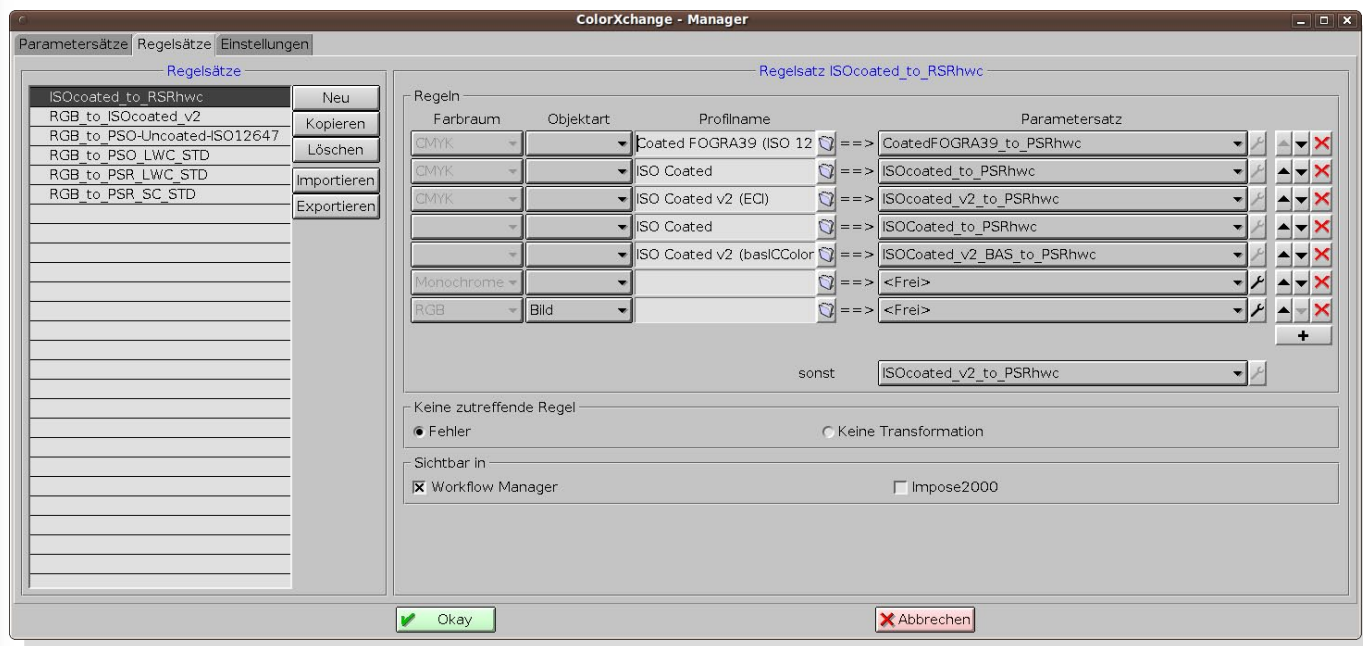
ColorXchange - Manager

Parametersätze Regelsätze Einstellungen

Regelsätze

ISOcoated_to_RSRhwc
RGB_to_ISOcoated_v2
RGB_to_PSO-Uncoated-ISO12647
RGB_to_PSO_LWC_STD
RGB_to_PSR_LWC_STD
RGB_to_PSR_SC_STD

Neu
Kopieren
Löschen
Importieren
Exportieren

Regelsatz ISOcoated_to_RSRhwc

Regeln

| Farbraum | Objektart | Profilname | | Parametersatz |
|---|---|---|---|---|
| CMYK | | Coated FOGRA39 (ISO 12 | ==> | CoatedFOGRA39_to_PSRhwc |
| CMYK | | ISO Coated | ==> | ISOcoated_to_PSRhwc |
| CMYK | | ISO Coated v2 (ECI) | ==> | ISOcoated_v2_to_PSRhwc |
| | | ISO Coated | ==> | ISOCoated_to_PSRhwc |
| | | ISO Coated v2 (basICColor | ==> | ISOCoated_v2_BAS_to_PSRhwc |
| Monochrome | | | ==> | <Frei> |
| RGB | Bild | | ==> | <Frei> |

+

sonst ISOcoated_v2_to_PSRhwc

Keine zutreffende Regel
Fehler
Keine Transformation

Sichtbar in
Workflow Manager
Impose2000

Okay
Abbrechen